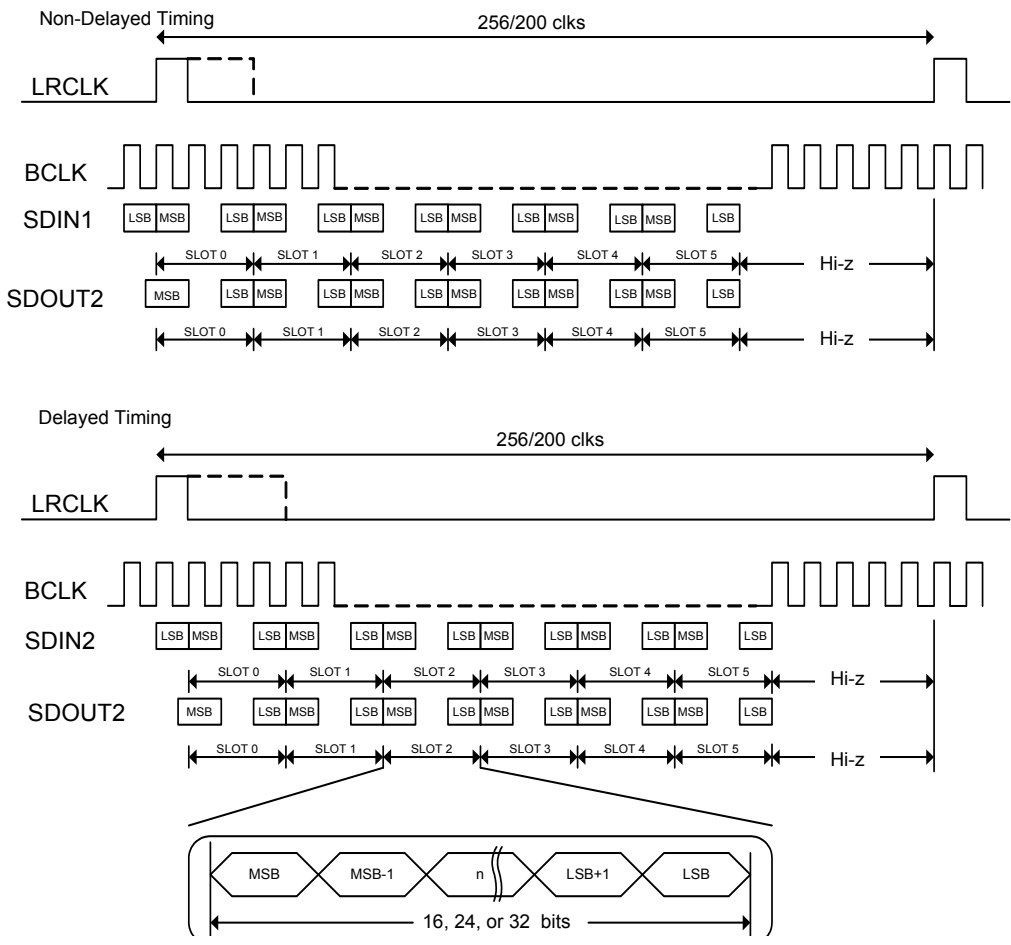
Non-Delayed Timing

256/200 clks

LRCLK

BCLK

SDIN1 LSB MSB LSB MSB LSB MSB LSB MSB LSB MSB LSB MSB LSB

SLOT 0 SLOT 1 SLOT 2 SLOT 3 SLOT 4 SLOT 5 Hi-z

SDOUT2 MSB LSB MSB LSB MSB LSB MSB LSB MSB LSB MSB LSB

SLOT 0 SLOT 1 SLOT 2 SLOT 3 SLOT 4 SLOT 5 Hi-z

Delayed Timing

256/200 clks

LRCLK

BCLK

SDIN2 LSB MSB LSB MSB LSB MSB LSB MSB LSB MSB LSB MSB LSB

SLOT 0 SLOT 1 SLOT 2 SLOT 3 SLOT 4 SLOT 5 Hi-z

SDOUT2 MSB LSB MSB LSB MSB LSB MSB LSB MSB LSB MSB LSB MSB LSB

SLOT 0 SLOT 1 SLOT 2 SLOT 3 SLOT 4 SLOT 5 Hi-z

MSB MSB-1 n LSB+1 LSB

16, 24, or 32 bits